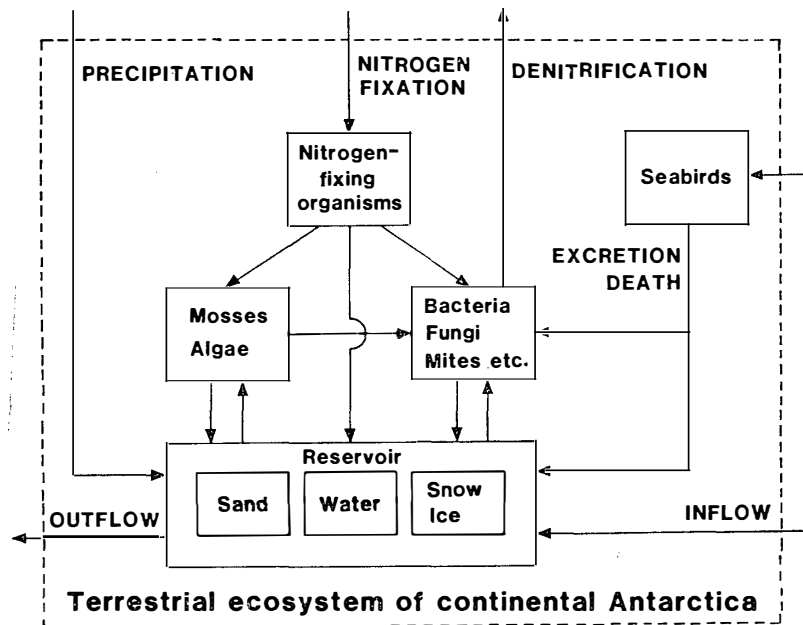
PRECIPITATION

NITROGEN FIXATION

DENITRIFICATION

Nitrogen-fixing organisms

Seabirds

EXCRETION DEATH

Mosses Algae

Bacteria Fungi Mites etc.

Reservoir

Sand

Water

Snow Ice

OUTFLOW

INFLOW

Terrestrial ecosystem of continental Antarctica